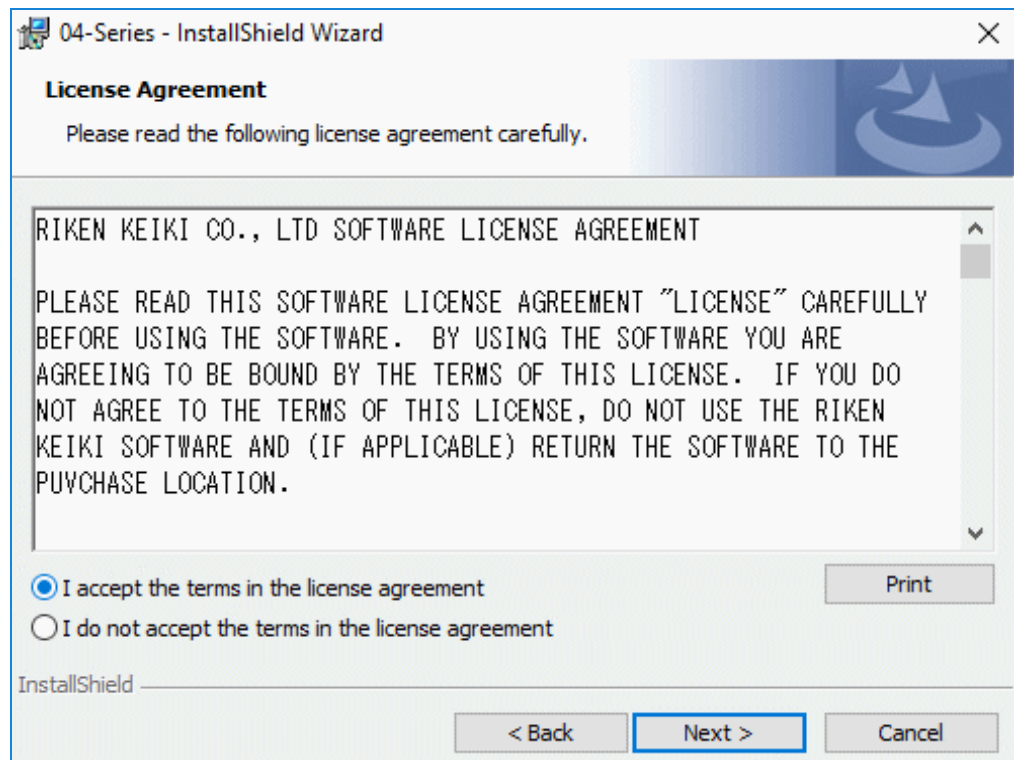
04-Series - InstallShield Wizard

License Agreement

Please read the following license agreement carefully.

RIKEN KEIKI CO., LTD SOFTWARE LICENSE AGREEMENT

PLEASE READ THIS SOFTWARE LICENSE AGREEMENT "LICENSE" CAREFULLY BEFORE USING THE SOFTWARE. BY USING THE SOFTWARE YOU ARE AGREEING TO BE BOUND BY THE TERMS OF THIS LICENSE. IF YOU DO NOT AGREE TO THE TERMS OF THIS LICENSE, DO NOT USE THE RIKEN KEIKI SOFTWARE AND (IF APPLICABLE) RETURN THE SOFTWARE TO THE PUVCHASE LOCATION.

I accept the terms in the license agreement

I do not accept the terms in the license agreement

Print

InstallShield

< Back

Next >

Cancel